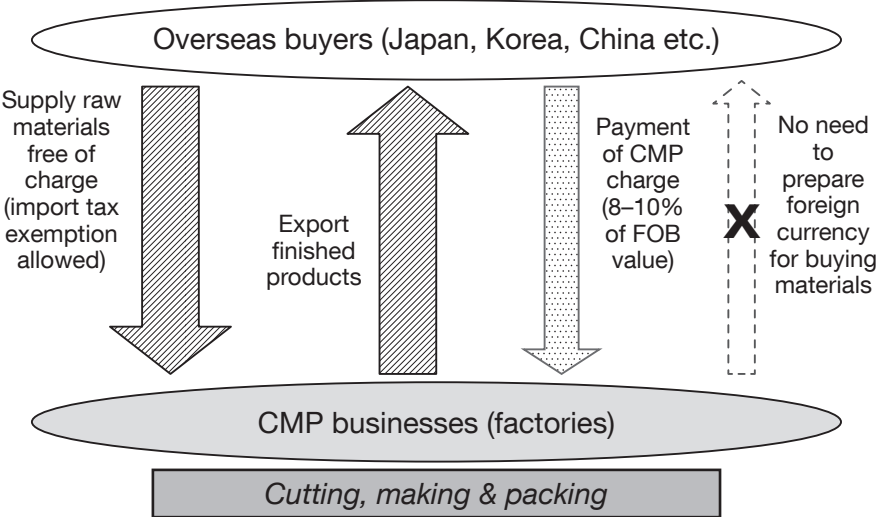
Overseas buyers (Japan, Korea, China etc.)

Supply raw materials free of charge (import tax exemption allowed)

Export finished products

Payment of CMP charge (8–10% of FOB value)

X

No need to prepare foreign currency for buying materials

CMP businesses (factories)

Cutting, making & packing